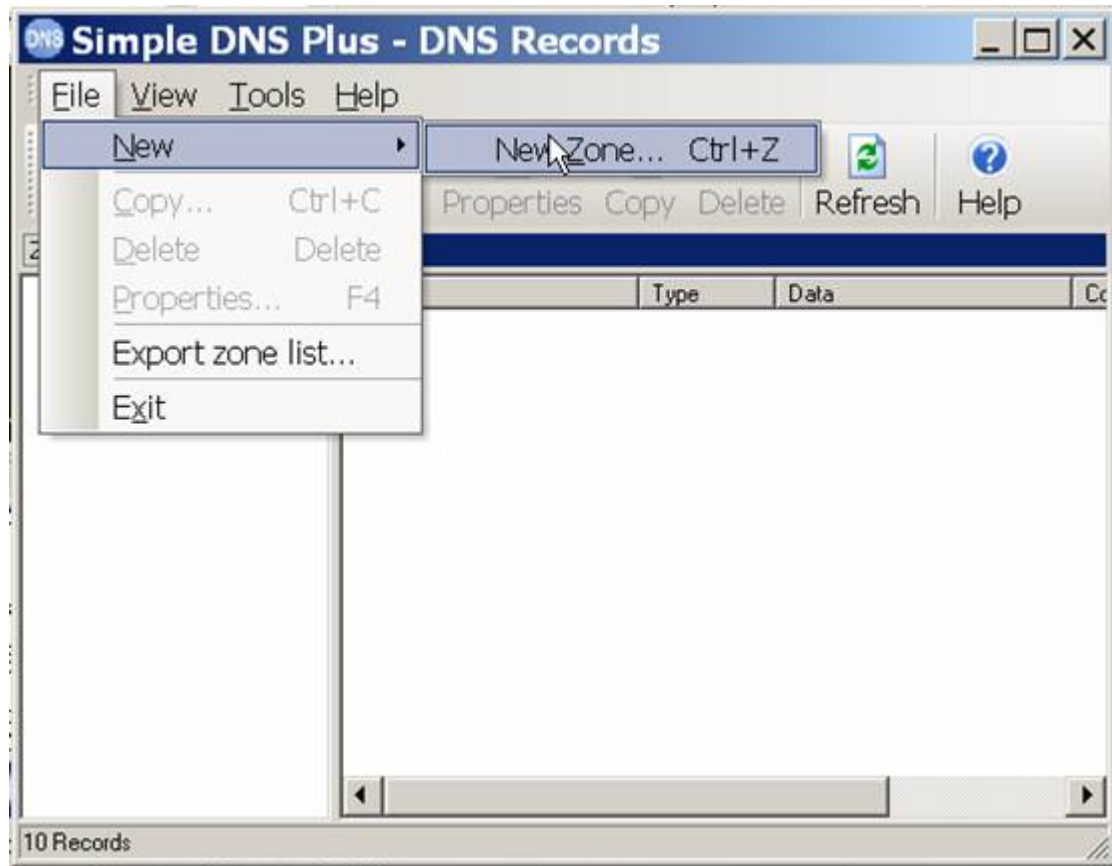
DNS Simple DNS Plus - DNS Records

File View Tools Help

New
Copy... Ctrl+C
Delete Delete
Properties... F4
Export zone list...
Exit

New Zone... Ctrl+Z

Properties Copy Delete Refresh Help

Z

Type Data Co

10 Records